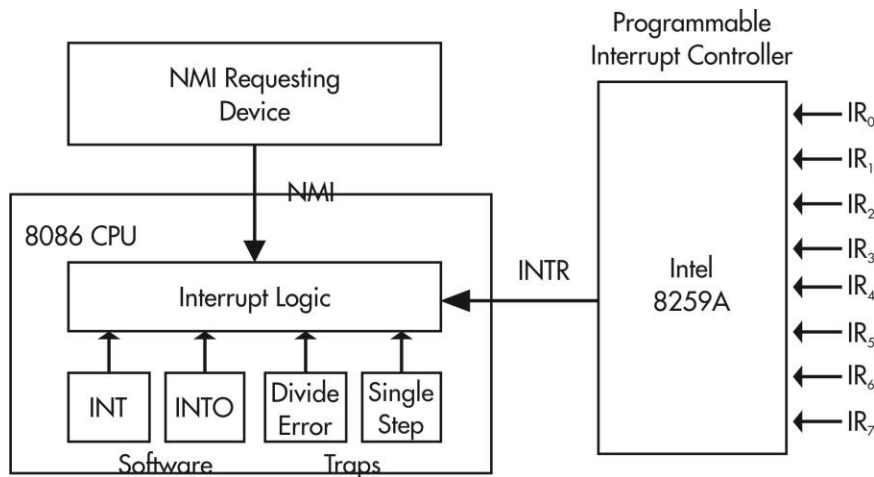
Programmable Interrupt Controller

NMI Requesting Device

NMI

8086 CPU

Interrupt Logic

INT

INTO

Divide Error

Single Step

Software

Traps

INTR

Intel 8259A

$IR_0$

$IR_1$

$IR_2$

$IR_3$

$IR_4$

$IR_5$

$IR_6$

$IR_7$